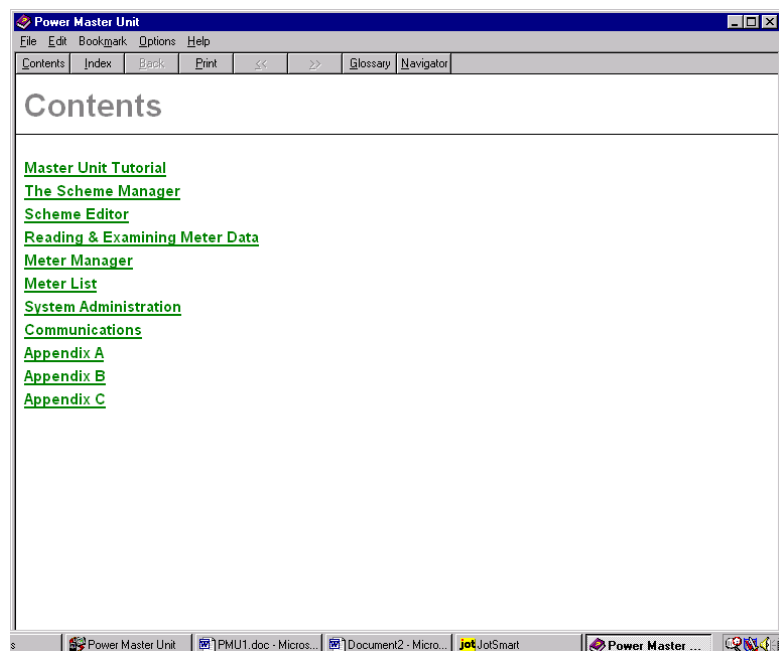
Power Master Unit

File Edit Bookmark Options Help

Contents Index Back Print << >> Glossary Navigator

Contents

Master Unit Tutorial
The Scheme Manager
Scheme Editor
Reading & Examining Meter Data
Meter Manager
Meter List
System Administration
Communications
Appendix A
Appendix B
Appendix C

s Power Master Unit PMU1.doc - Micros... Document2 - Micro... jot JotSmart Power Master ...